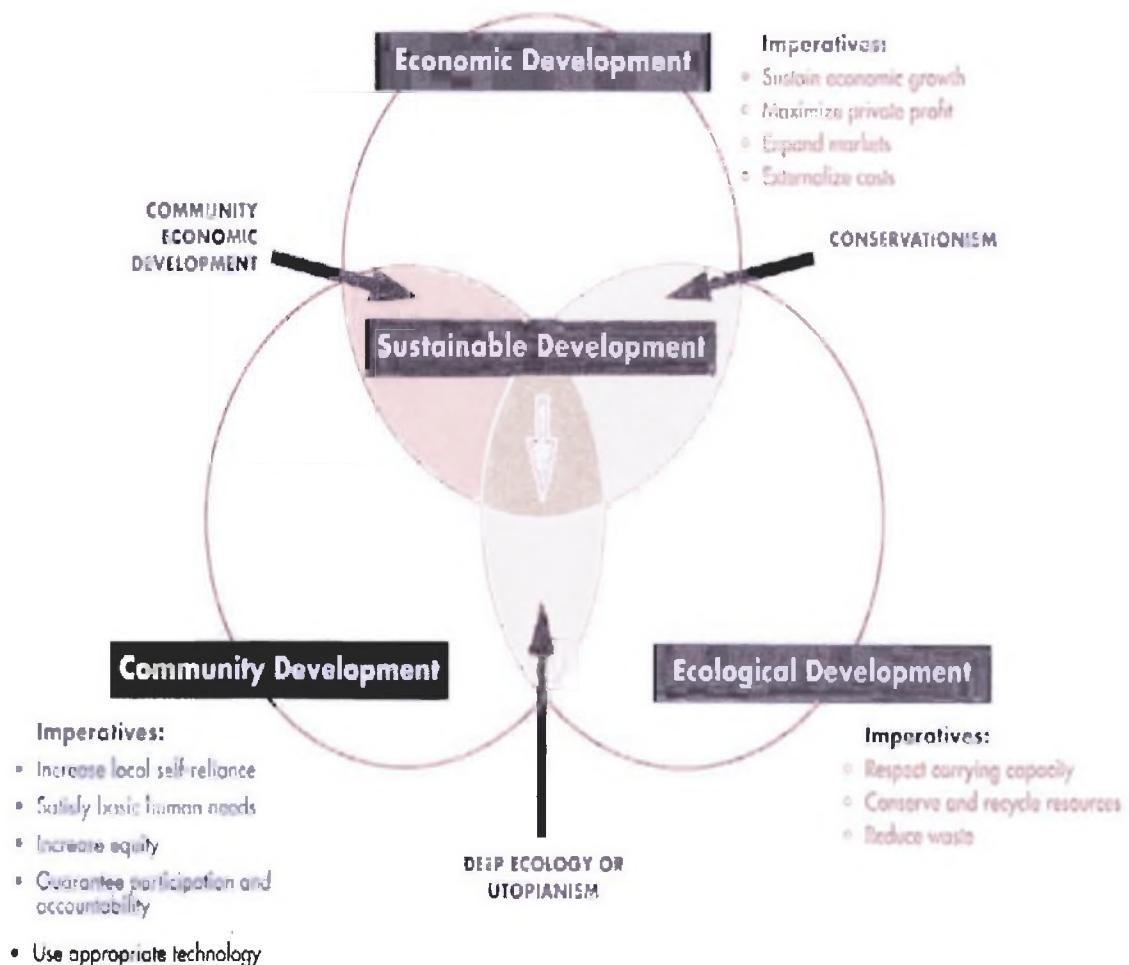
Economic Development

Imperatives:
- Sustain economic growth
- Maximize private profit
- Expand markets
- Externalize costs

COMMUNITY ECONOMIC DEVELOPMENT

CONSERVATIONISM

Sustainable Development

Community Development

Ecological Development

Imperatives:
- Increase local self-reliance
- Satisfy basic human needs
- Increase equity
- Guarantee participation and accountability
- Use appropriate technology

DEEP ECOLOGY OR UTOPIANISM

Imperatives:
- Respect carrying capacity
- Conserve and recycle resources
- Reduce waste